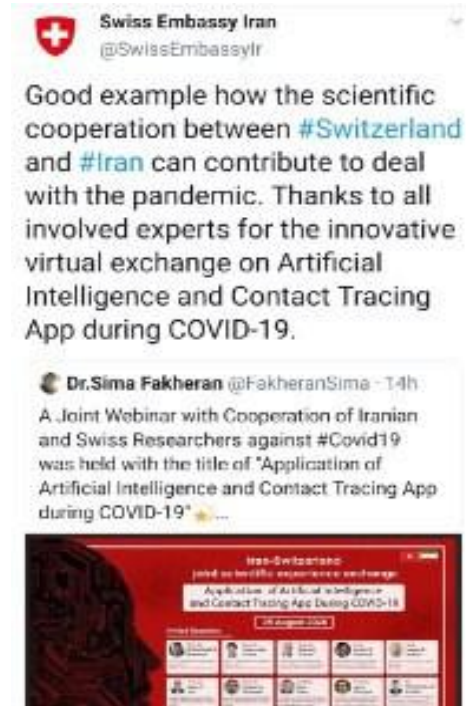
Swiss Embassy Iran
@SwissEmbassyIr

Good example how the scientific cooperation between #Switzerland and #Iran can contribute to deal with the pandemic. Thanks to all involved experts for the innovative virtual exchange on Artificial Intelligence and Contact Tracing App during COVID-19.

Dr.Sima Fakheran @FakheranSima · 14h

A Joint Webinar with Cooperation of Iranian and Swiss Researchers against #Covid19 was held with the title of "Application of Artificial Intelligence and Contact Tracing App during COVID-19"...

Iran-Switzerland
joint scientific experience exchange
Application of Artificial Intelligence and Contact Tracing App During COVID-19
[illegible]
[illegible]